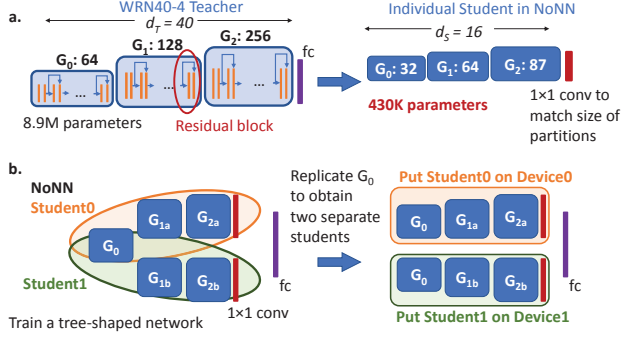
a.

WRN40-4 Teacher

$d_T = 40$

$G_0$: 64

$G_1$: 128

$G_2$: 256

fc

8.9M parameters

Residual block

Individual Student in NoNN

$d_s = 16$

$G_0$: 32

$G_1$: 64

$G_2$: 87

430K parameters

1×1 conv to match size of partitions

b.

NoNN

Student0

$G_{1a}$

$G_{2a}$

$G_0$

Student1

$G_{1b}$

$G_{2b}$

fc

Train a tree-shaped network

1×1 conv

Replicate $G_0$ to obtain two separate students

Put Student0 on Device0

$G_0$

$G_{1a}$

$G_{2a}$

$G_0$

$G_{1b}$

$G_{2b}$

fc

Put Student1 on Device1